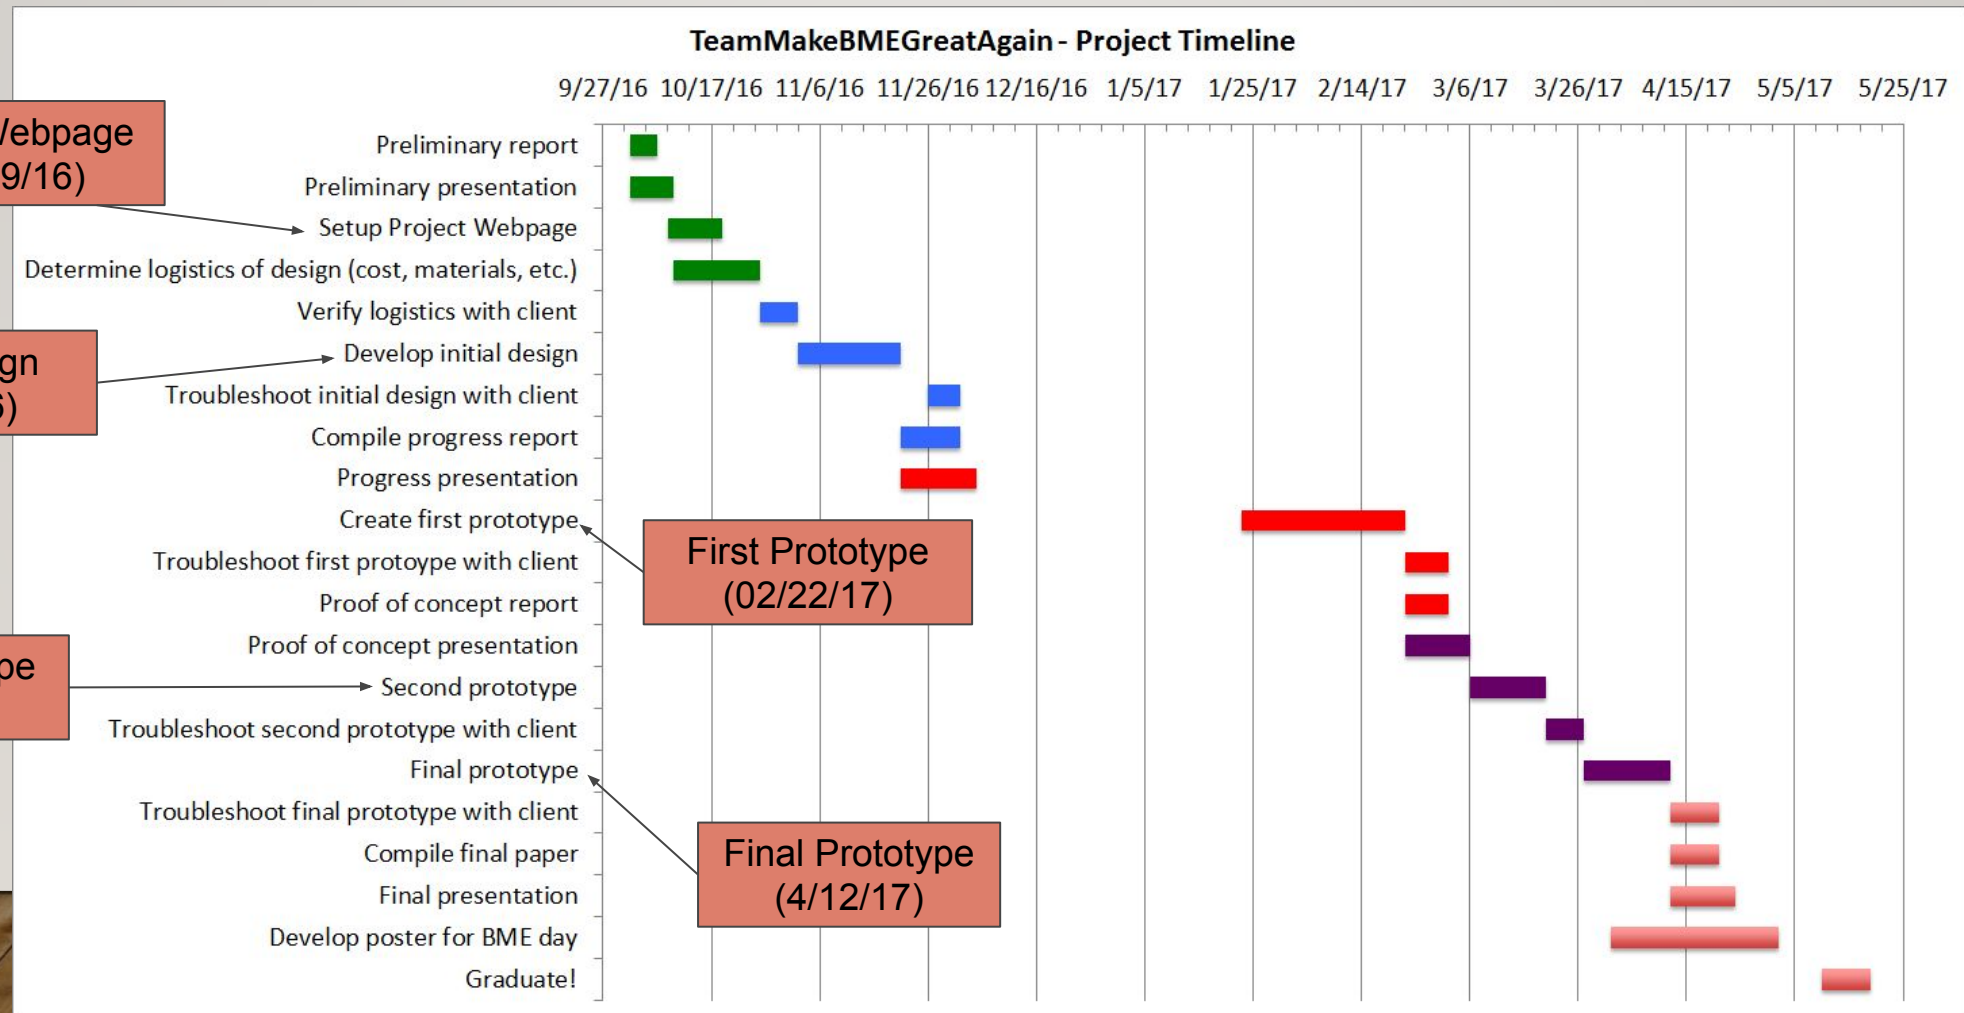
TeamMakeBMEGreatAgain - Project Timeline

9/27/16 10/17/16 11/6/16 11/26/16 12/16/16 1/5/17 1/25/17 2/14/17 3/6/17 3/26/17 4/15/17 5/5/17 5/25/17

/ebpage
9/16)

gn
6)

pe

Preliminary report
Preliminary presentation
Setup Project Webpage
Determine logistics of design (cost, materials, etc.)
Verify logistics with client
Develop initial design
Troubleshoot initial design with client
Compile progress report
Progress presentation
Create first prototype
Troubleshoot first protoype with client
Proof of concept report
Proof of concept presentation
Second prototype
Troubleshoot second prototype with client
Final prototype
Troubleshoot final prototype with client
Compile final paper
Final presentation
Develop poster for BME day
Graduate!

First Prototype
(02/22/17)

Final Prototype
(4/12/17)